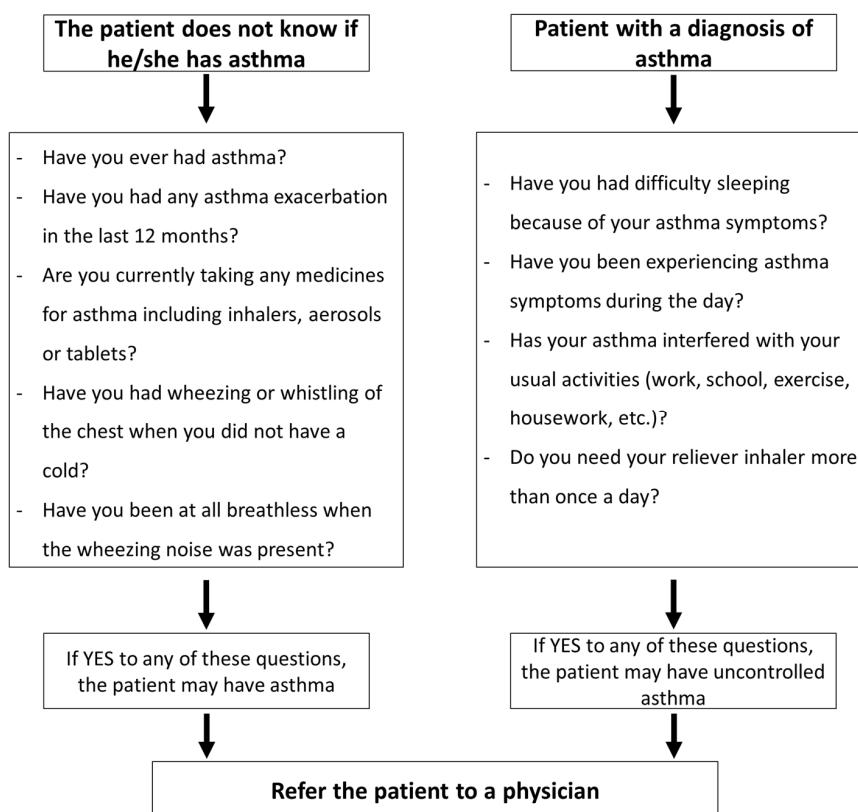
The patient does not know if he/she has asthma

- Have you ever had asthma?
- Have you had any asthma exacerbation in the last 12 months?
- Are you currently taking any medicines for asthma including inhalers, aerosols or tablets?
- Have you had wheezing or whistling of the chest when you did not have a cold?
- Have you been at all breathless when the wheezing noise was present?

If YES to any of these questions, the patient may have asthma

Patient with a diagnosis of asthma

- Have you had difficulty sleeping because of your asthma symptoms?
- Have you been experiencing asthma symptoms during the day?
- Has your asthma interfered with your usual activities (work, school, exercise, housework, etc.)?
- Do you need your reliever inhaler more than once a day?

If YES to any of these questions, the patient may have uncontrolled asthma

Refer the patient to a physician